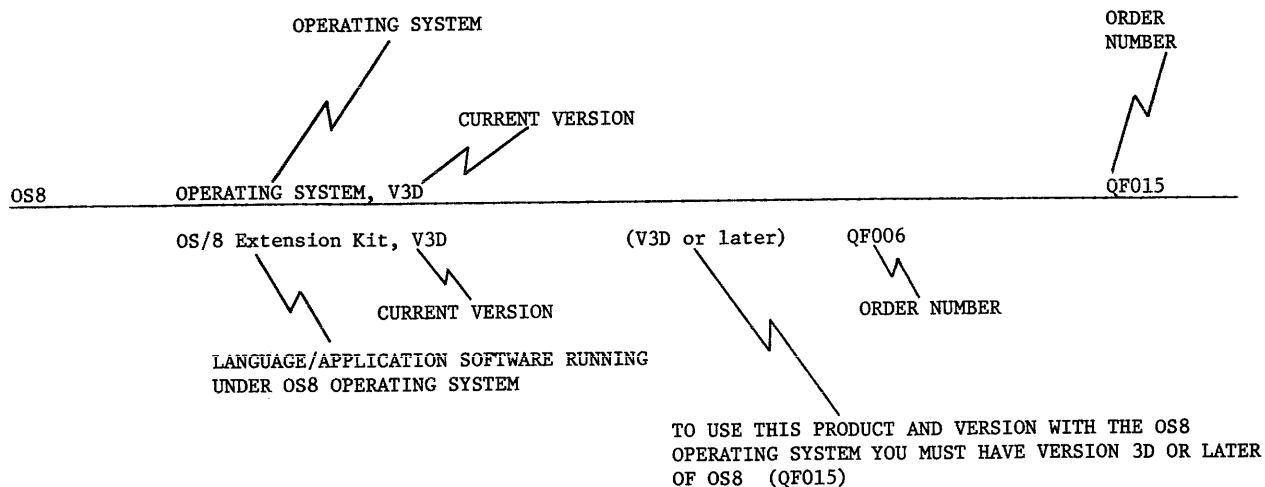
OPERATING SYSTEM

ORDER NUMBER

CURRENT VERSION

OS8 OPERATING SYSTEM, V3D QF015

OS/8 Extension Kit, V3D (V3D or later) QF006

CURRENT VERSION

ORDER NUMBER

LANGUAGE/APPLICATION SOFTWARE RUNNING UNDER OS8 OPERATING SYSTEM

TO USE THIS PRODUCT AND VERSION WITH THE OS8 OPERATING SYSTEM YOU MUST HAVE VERSION 3D OR LATER OF OS8 (QF015)